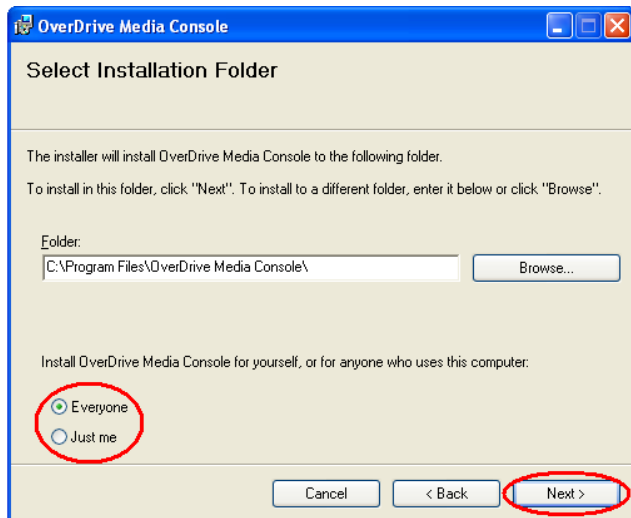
OverDrive Media Console

Select Installation Folder

The installer will install OverDrive Media Console to the following folder.

To install in this folder, click "Next". To install to a different folder, enter it below or click "Browse".

Folder:
C:\Program Files\OverDrive Media Console\
Browse...

Install OverDrive Media Console for yourself, or for anyone who uses this computer:

Everyone
Just me

Cancel
< Back
Next >